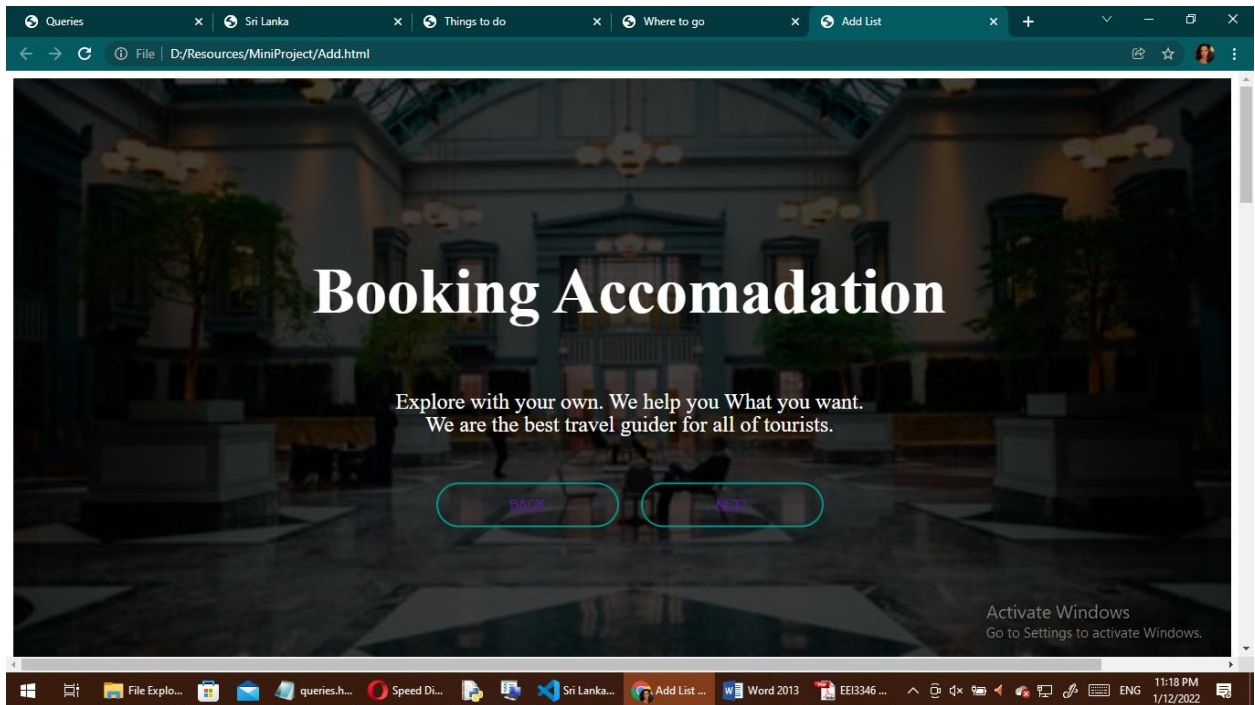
Queries
Sri Lanka
Things to do
Where to go
Add List

File | D:/Resources/MiniProject/Add.html

Booking Accomadation

Explore with your own. We help you What you want.
We are the best travel guider for all of tourists.

BACK
NEXT

Activate Windows
Go to Settings to activate Windows.

File Explo...
queries.h...
Speed Di...
Sri Lanka...
Add List ...
Word 2013
EEI3346 ...
ENG
11:18 PM
1/12/2022